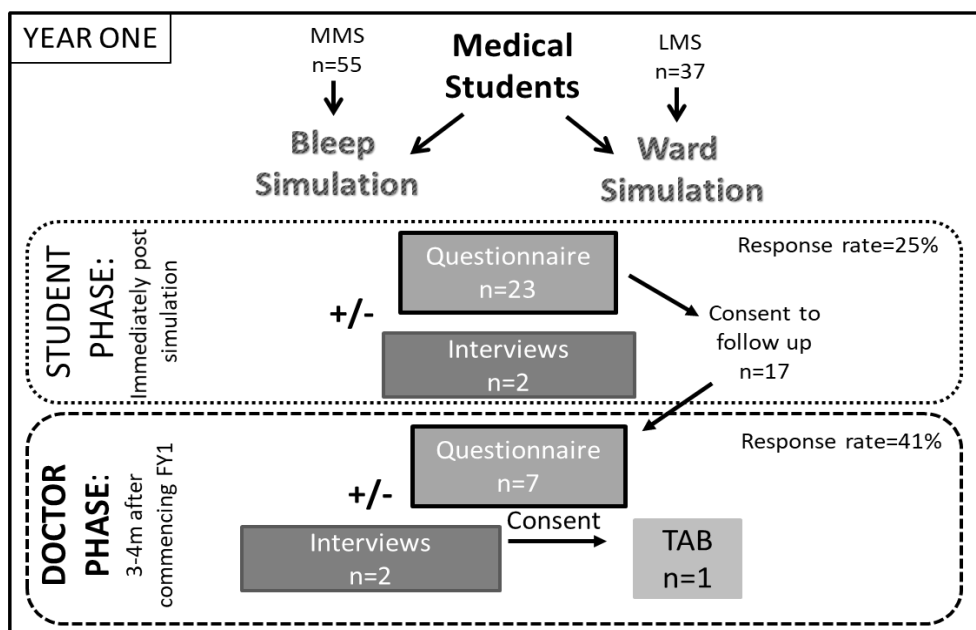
YEAR ONE

MMS
n=55

Medical Students

LMS
n=37

Bleep Simulation

Ward Simulation

STUDENT PHASE: Immediately post simulation

Questionnaire
n=23

Response rate=25%

+/-

Interviews
n=2

Consent to follow up
n=17

DOCTOR PHASE: 3-4m after commencing FY1

Questionnaire
n=7

Response rate=41%

+/-

Interviews
n=2

Consent

TAB
n=1